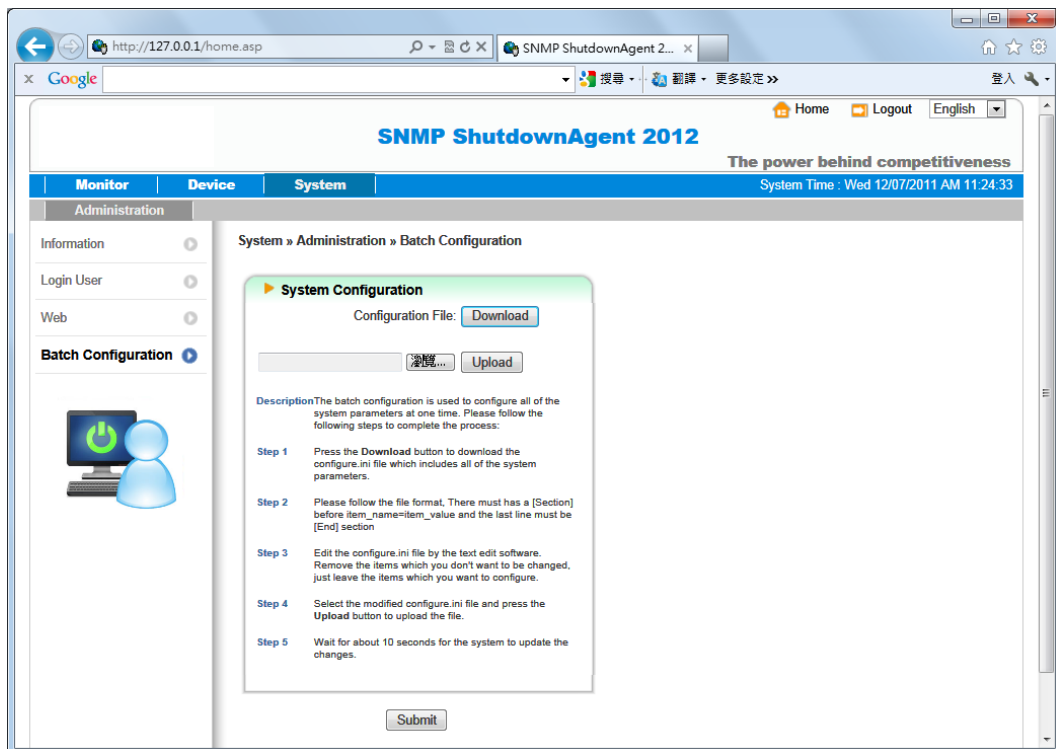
http://127.0.0.1/home.asp

SNMP ShutdownAgent 2...

Google 搜尋 翻譯 更多設定 » 登入

Home Logout English

SNMP ShutdownAgent 2012

The power behind competitiveness

Monitor Device System

System Time : Wed 12/07/2011 AM 11:24:33

Administration

Information

Login User

Web

Batch Configuration

System » Administration » Batch Configuration

System Configuration

Configuration File: Download

瀏覽... Upload

Description The batch configuration is used to configure all of the system parameters at one time. Please follow the following steps to complete the process:

Step 1 Press the Download button to download the configure.ini file which includes all of the system parameters.

Step 2 Please follow the file format, There must has a [Section] before item_name=item_value and the last line must be [End] section

Step 3 Edit the configure.ini file by the text edit software. Remove the items which you don't want to be changed, just leave the items which you want to configure.

Step 4 Select the modified configure.ini file and press the Upload button to upload the file.

Step 5 Wait for about 10 seconds for the system to update the changes.

Submit